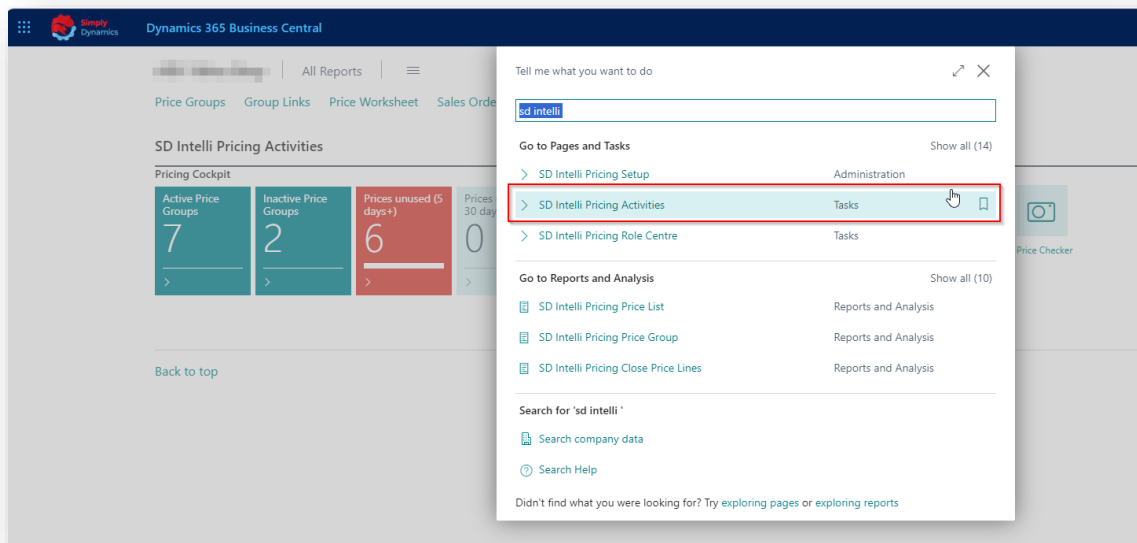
Simply Dynamics

Dynamics 365 Business Central

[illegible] | All Reports

Price Groups Group Links Price Worksheet Sales Orde

SD Intelli Pricing Activities

Pricing Cockpit

Active Price Groups 7

Inactive Price Groups 2

Prices unused (5 days+) 6

Prices 30 day 0

Price Checker

Back to top

Tell me what you want to do

sd intelli

Go to Pages and Tasks Show all (14)

SD Intelli Pricing Setup Administration

SD Intelli Pricing Activities Tasks

SD Intelli Pricing Role Centre Tasks

Go to Reports and Analysis Show all (10)

SD Intelli Pricing Price List Reports and Analysis

SD Intelli Pricing Price Group Reports and Analysis

SD Intelli Pricing Close Price Lines Reports and Analysis

Search for 'sd intelli '

Search company data

Search Help

Didn't find what you were looking for? Try exploring pages or exploring reports